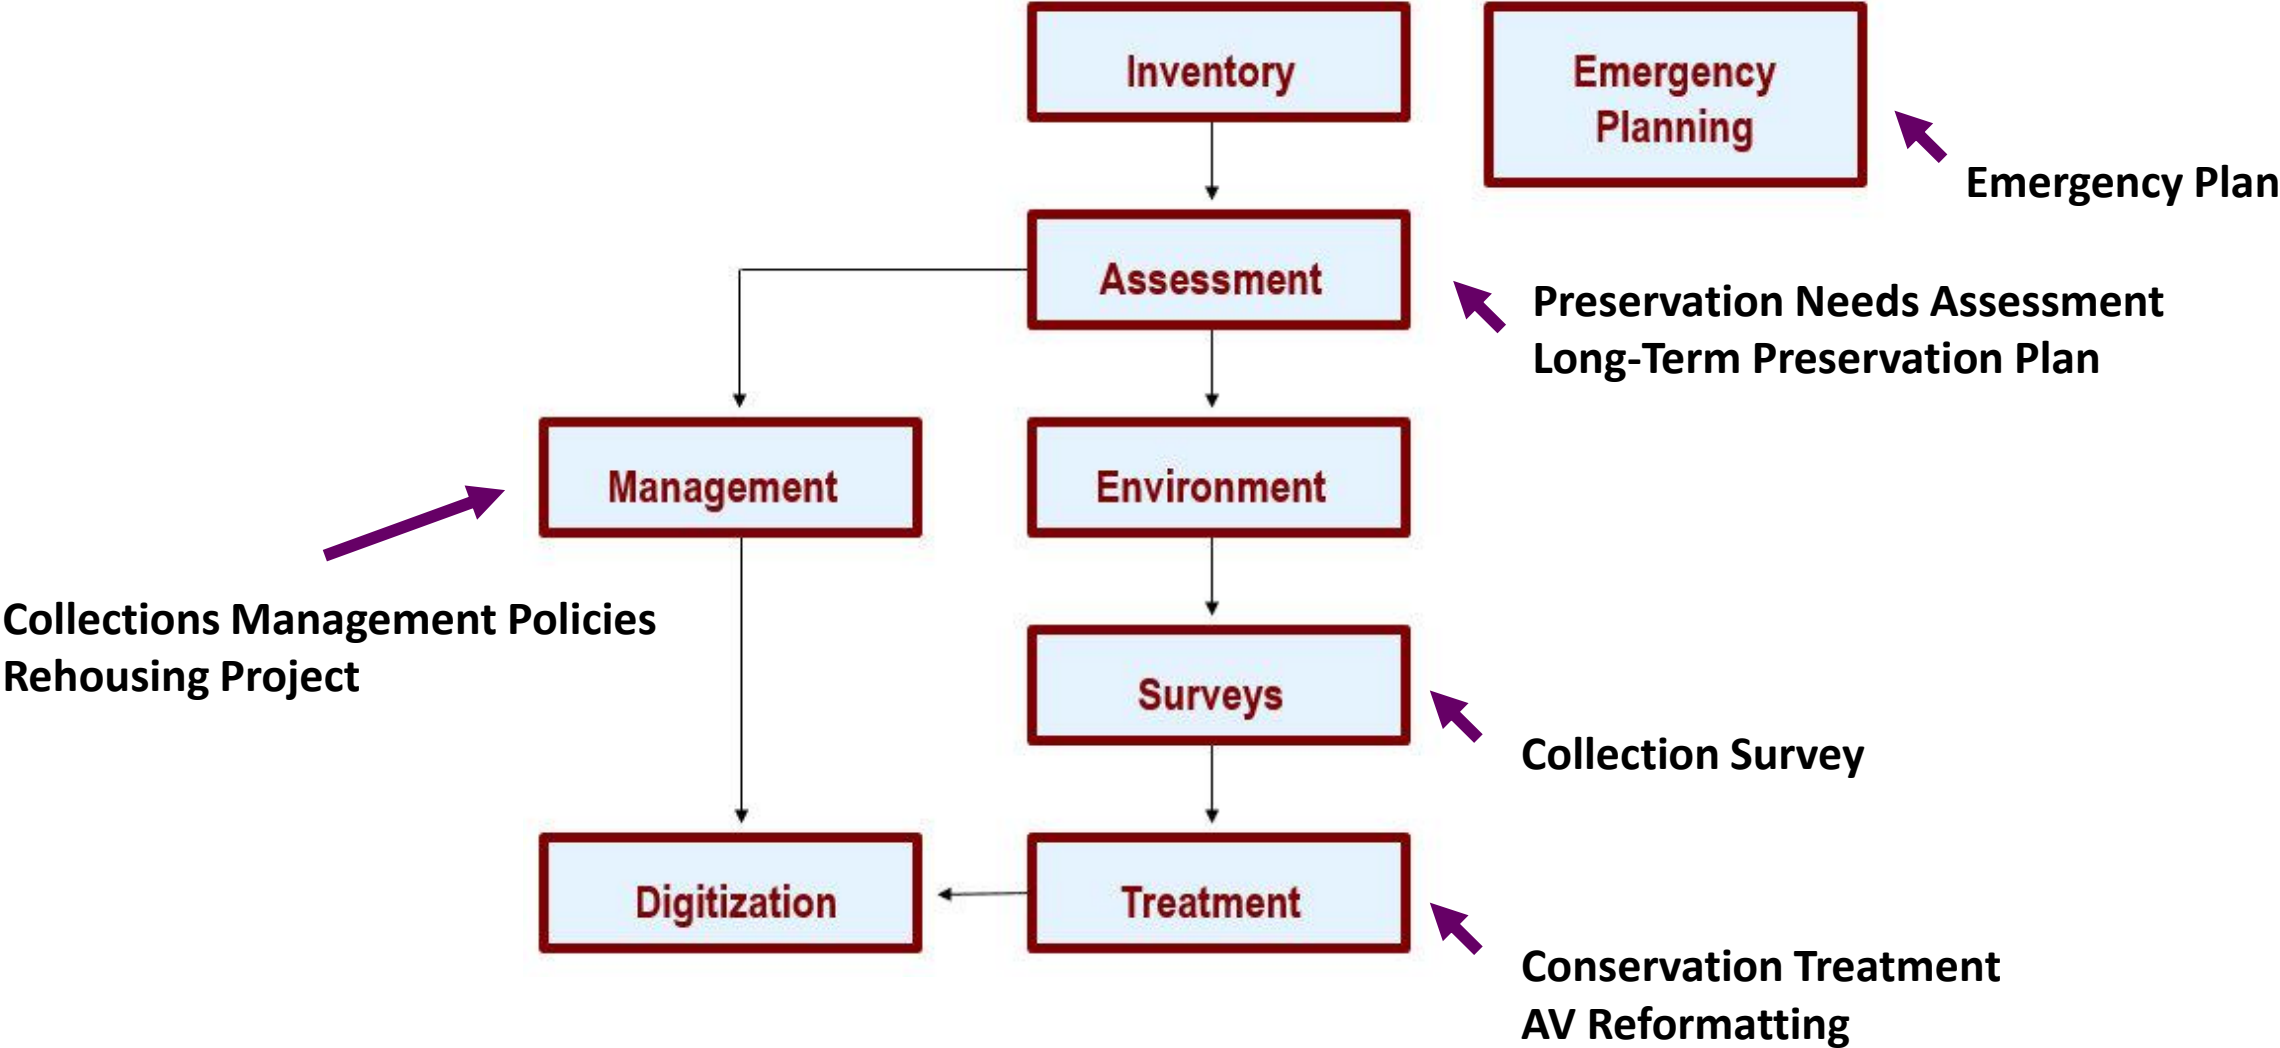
Inventory

Emergency Planning

Emergency Plan

Assessment

Preservation Needs Assessment
Long-Term Preservation Plan

Management

Environment

Collections Management Policies
Rehousing Project

Surveys

Collection Survey

Digitization

Treatment

Conservation Treatment
AV Reformatting